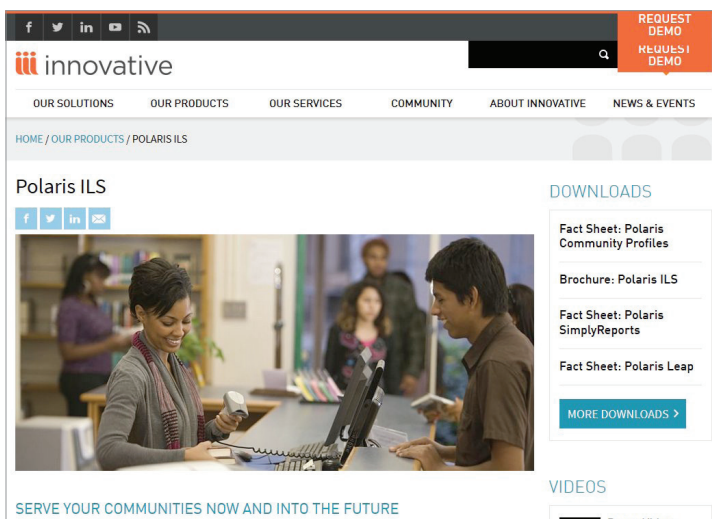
REQUEST DEMO

REQUEST DEMO

innovative

OUR SOLUTIONS OUR PRODUCTS OUR SERVICES COMMUNITY ABOUT INNOVATIVE NEWS & EVENTS

HOME / OUR PRODUCTS / POLARIS ILS

Polaris ILS

DOWNLOADS

Fact Sheet: Polaris Community Profiles

Brochure: Polaris ILS

Fact Sheet: Polaris SimplyReports

Fact Sheet: Polaris Leap

MORE DOWNLOADS ›

SERVE YOUR COMMUNITIES NOW AND INTO THE FUTURE

VIDEOS